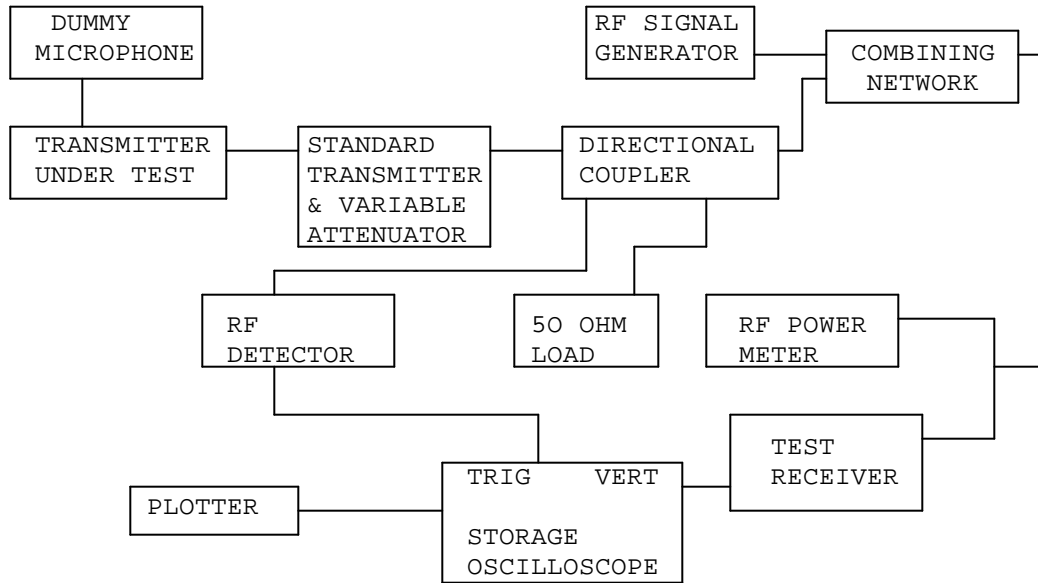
DUMMY MICROPHONE

RF SIGNAL GENERATOR

COMBINING NETWORK

TRANSMITTER UNDER TEST

STANDARD TRANSMITTER & VARIABLE ATTENUATOR

DIRECTIONAL COUPLER

RF DETECTOR

5O OHM LOAD

RF POWER METER

TEST RECEIVER

PLOTTER

TRIG VERT

STORAGE OSCILLOSCOPE